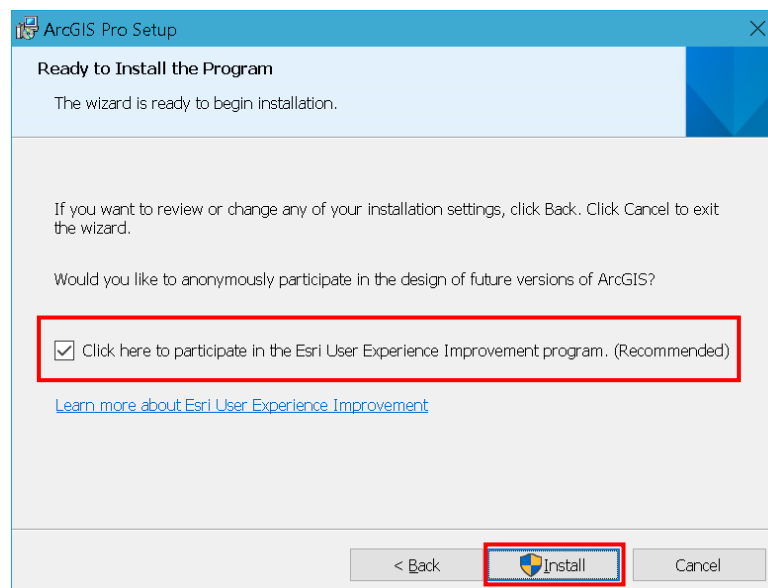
ArcGIS Pro Setup

Ready to Install the Program

The wizard is ready to begin installation.

If you want to review or change any of your installation settings, click Back. Click Cancel to exit the wizard.

Would you like to anonymously participate in the design of future versions of ArcGIS?

Click here to participate in the Esri User Experience Improvement program. (Recommended)

Learn more about Esri User Experience Improvement

< Back

Install

Cancel